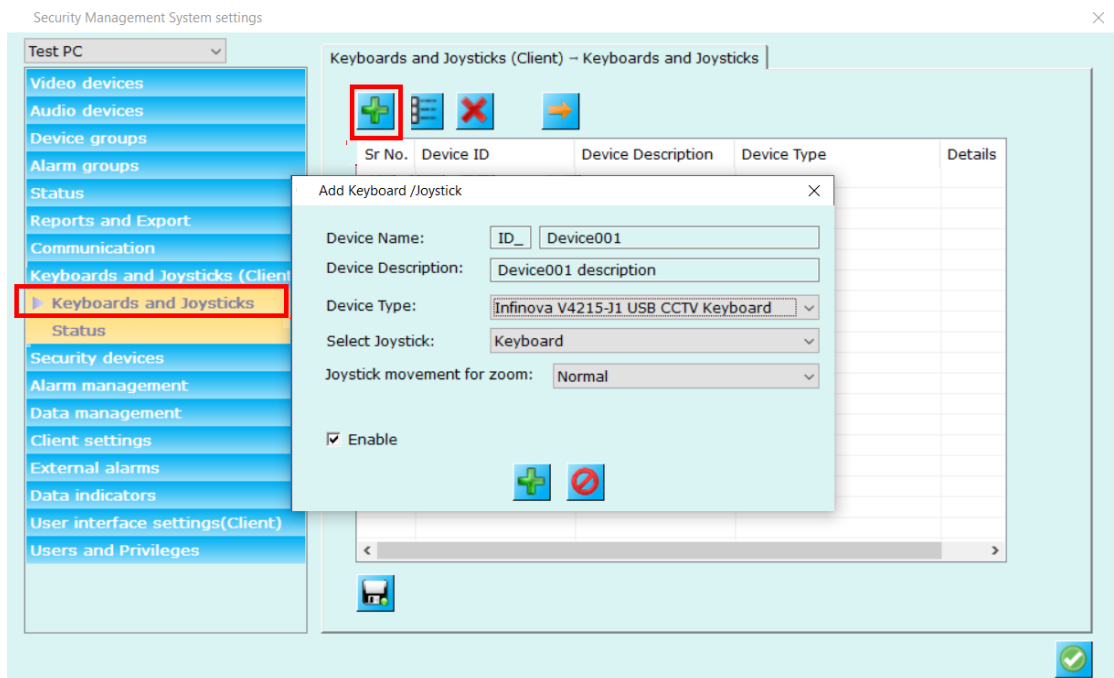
Security Management System settings

Test PC

Video devices
Audio devices
Device groups
Alarm groups
Status
Reports and Export
Communication
Keyboards and Joysticks (Client
Keyboards and Joysticks
Status
Security devices
Alarm management
Data management
Client settings
External alarms
Data indicators
User interface settings(Client)
Users and Privileges

Keyboards and Joysticks (Client) → Keyboards and Joysticks

| Sr No. | Device ID | Device Description | Device Type | Details |
|---|---|---|---|---|

Add Keyboard /Joystick

Device Name: ID_ Device001
Device Description: Device001 description
Device Type: Infinova V4215-J1 USB CCTV Keyboard
Select Joystick: Keyboard
Joystick movement for zoom: Normal

Enable